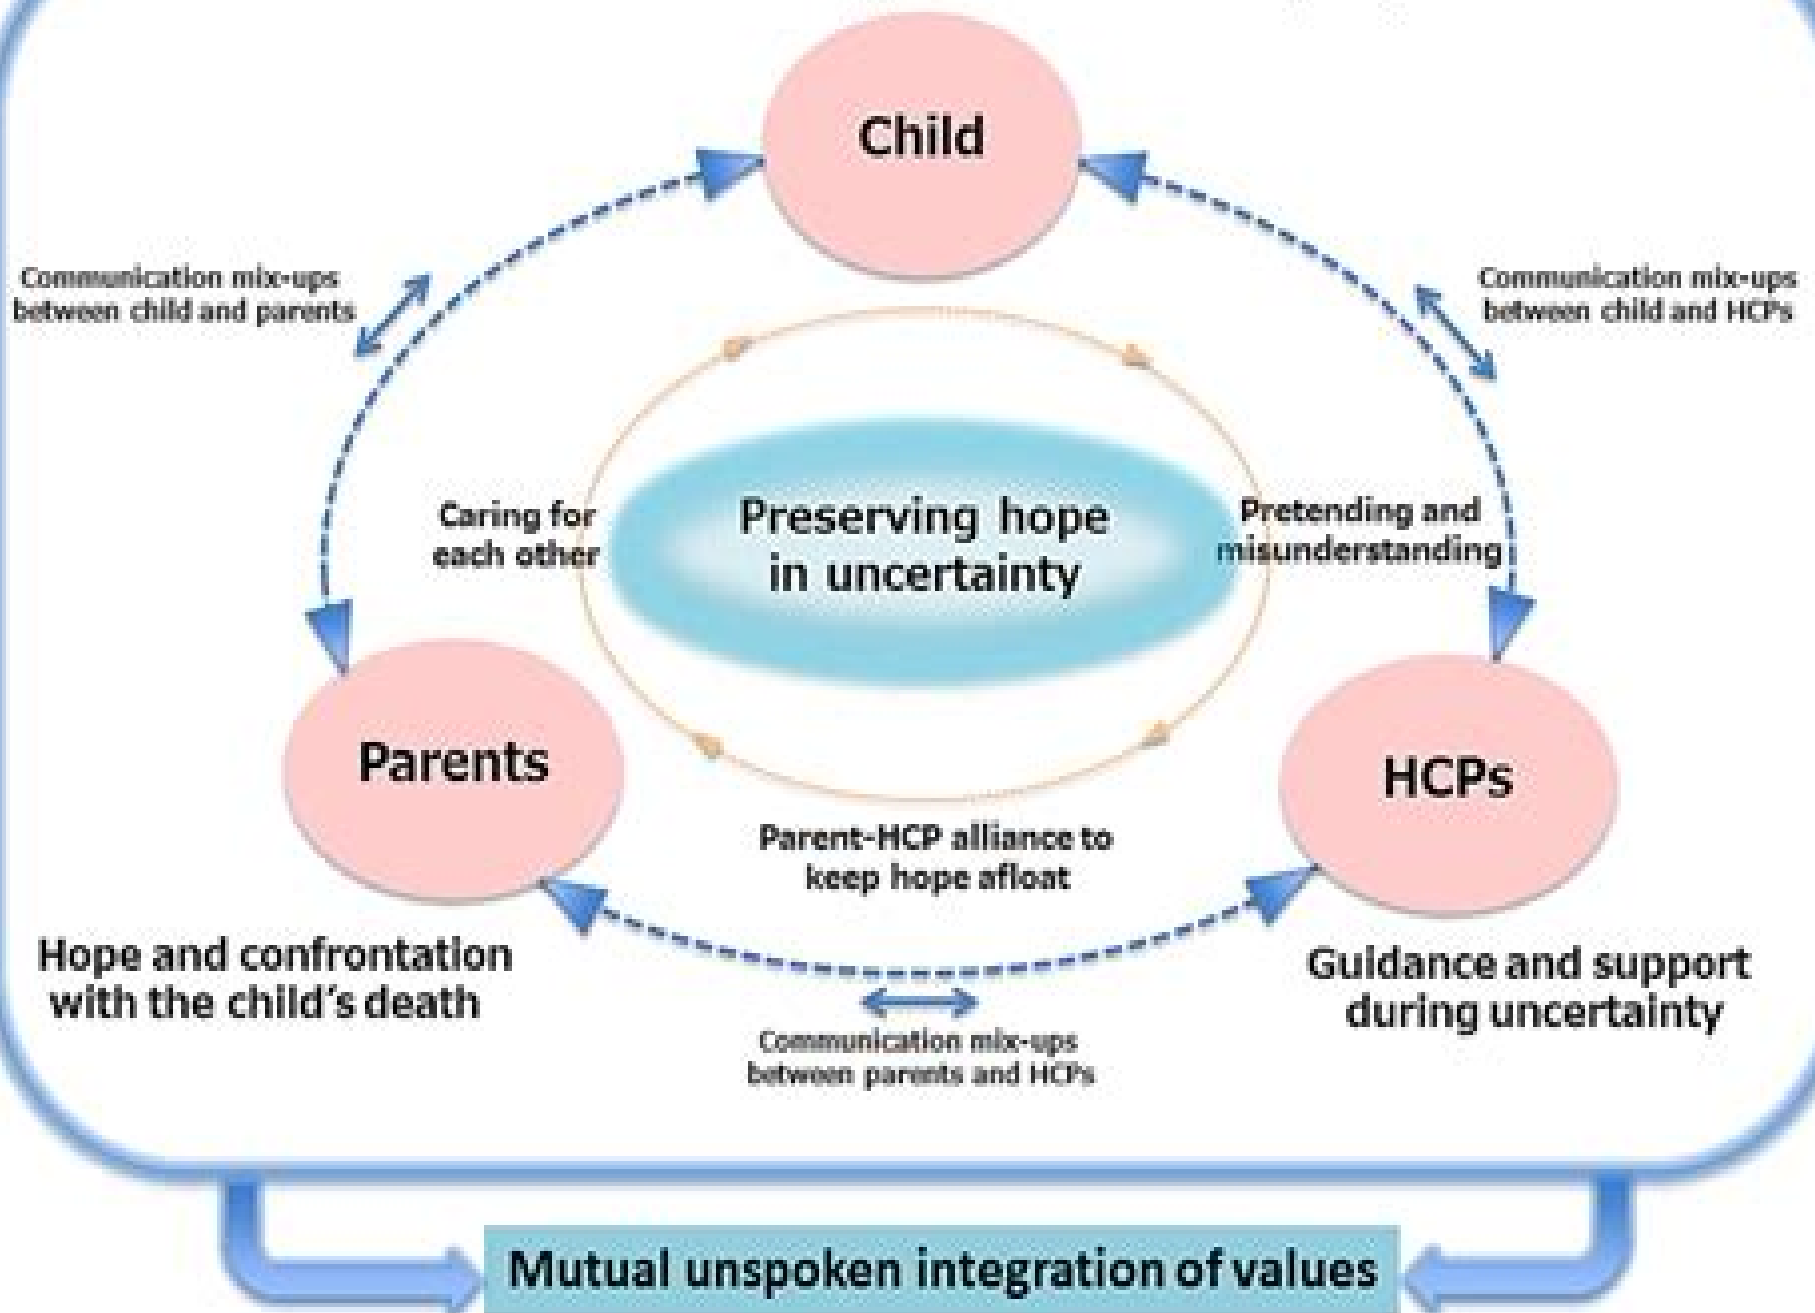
Child

Communication mix-ups between child and parents

Communication mix-ups between child and HCPs

Caring for each other

Preserving hope in uncertainty

Pretending and misunderstanding

Parents

HCPs

Parent-HCP alliance to keep hope afloat

Hope and confrontation with the child's death

Guidance and support during uncertainty

Communication mix-ups between parents and HCPs

Mutual unspoken integration of values